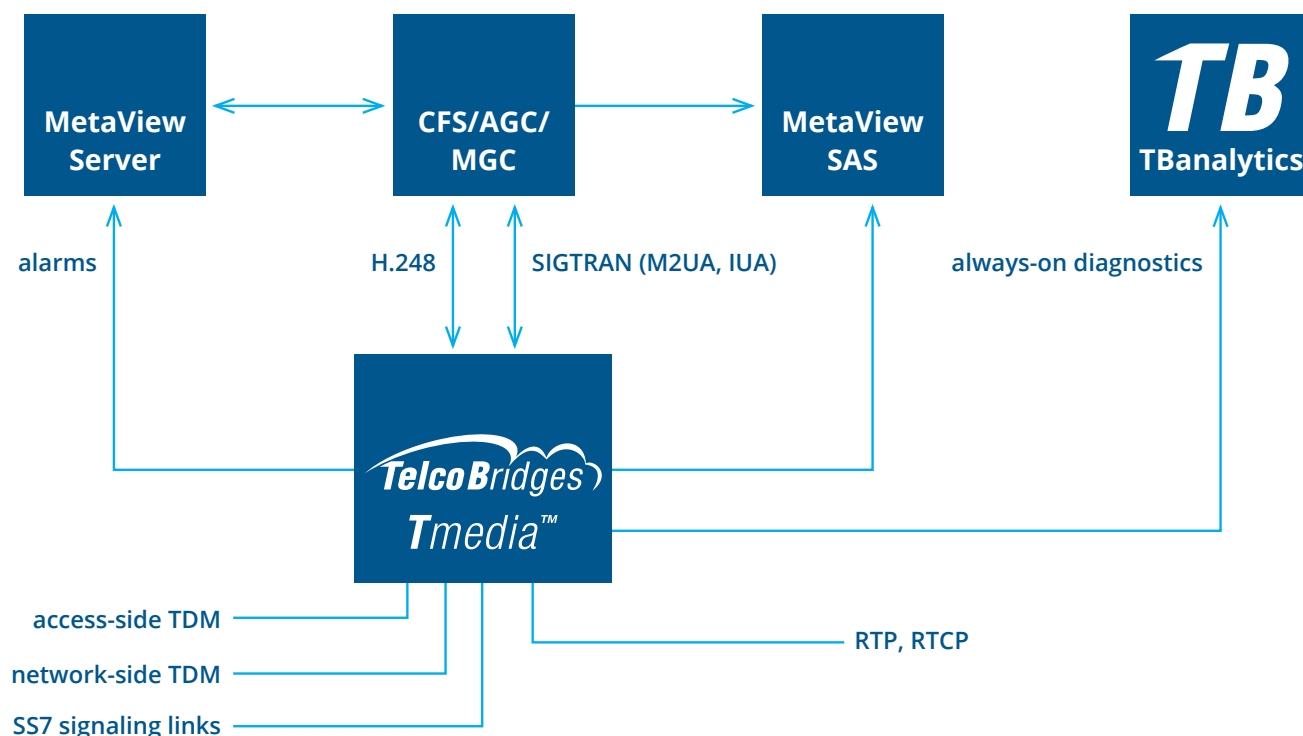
MetaView Server

CFS/AGC/ MGC

MetaView SAS

TB
TBanalytics

alarms

H.248

SIGTRAN (M2UA, IUA)

always-on diagnostics

TelcoBridges
Tmedia™

access-side TDM

network-side TDM

SS7 signaling links

RTP, RTCP